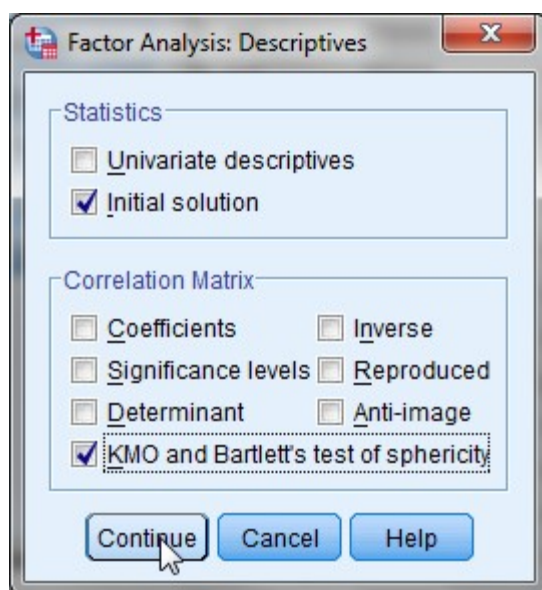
Factor Analysis: Descriptives

Statistics

Univariate descriptives

Initial solution

Correlation Matrix

Coefficients

Inverse

Significance levels

Reproduced

Determinant

Anti-image

KMO and Bartlett's test of sphericity

Continue

Cancel

Help